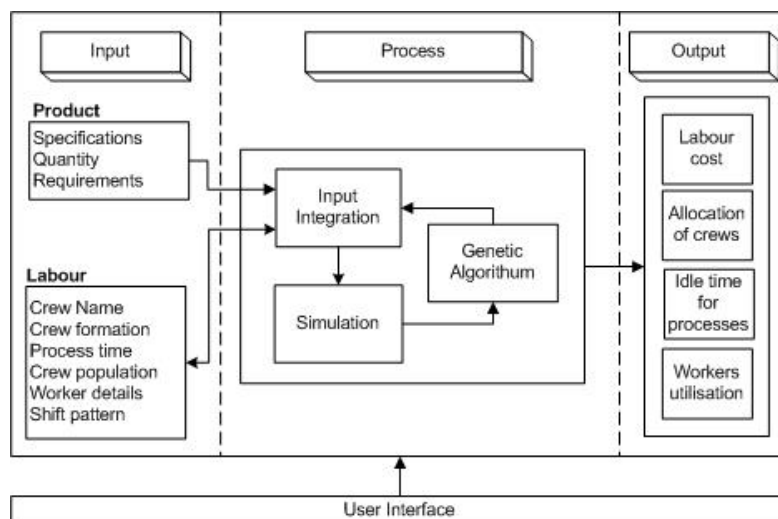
Input

Process

Output

Product

Specifications
Quantity
Requirements

Labour

Crew Name
Crew formation
Process time
Crew population
Worker details
Shift pattern

Input Integration

Genetic Algorithum

Simulation

Labour cost

Allocation of crews

Idle time for processes

Workers utilisation

User Interface